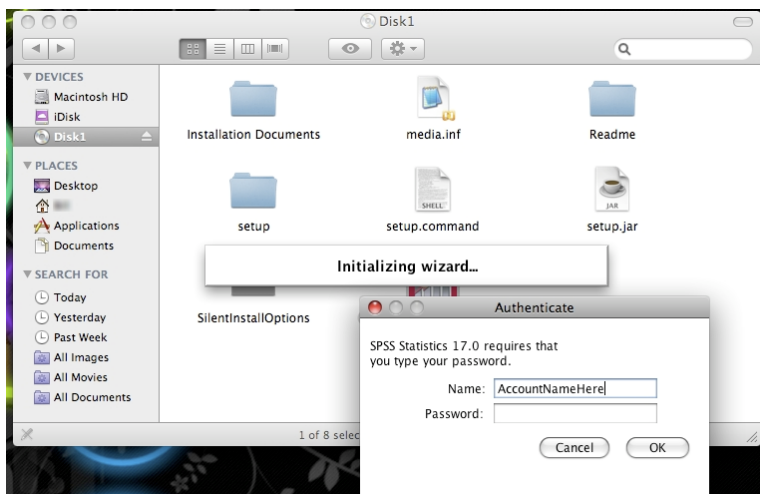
Disk1

▼ DEVICES
Macintosh HD
iDisk
Disk1
▼ PLACES
Desktop
Applications
Documents
▼ SEARCH FOR
Today
Yesterday
Past Week
All Images
All Movies
All Documents

Installation Documents
media.inf
Readme
setup
SHELL
setup.command
JAR
setup.jar

Initializing wizard...

SilentInstallOptions

1 of 8 selec

Authenticate

SPSS Statistics 17.0 requires that you type your password.

Name: AccountNameHere
Password:

Cancel
OK